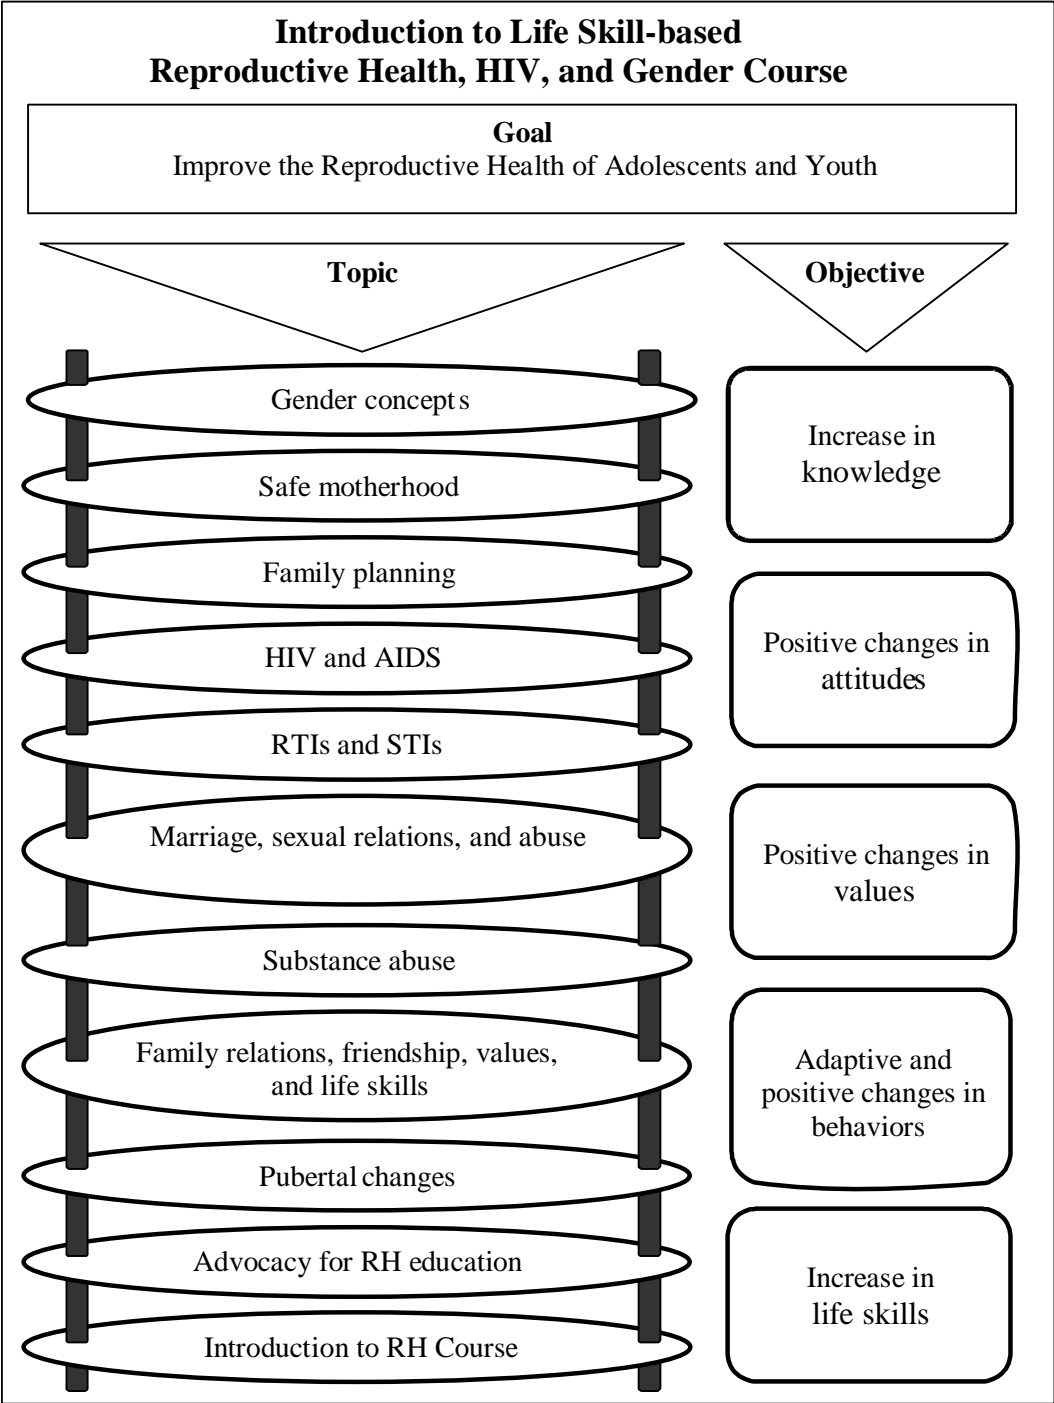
Introduction to Life Skill-based Reproductive Health, HIV, and Gender Course

Goal
Improve the Reproductive Health of Adolescents and Youth

Topic

Objective

Gender concepts

Safe motherhood

Family planning

HIV and AIDS

RTIs and STIs

Marriage, sexual relations, and abuse

Substance abuse

Family relations, friendship, values, and life skills

Pubertal changes

Advocacy for RH education

Introduction to RH Course

Increase in knowledge

Positive changes in attitudes

Positive changes in values

Adaptive and positive changes in behaviors

Increase in life skills